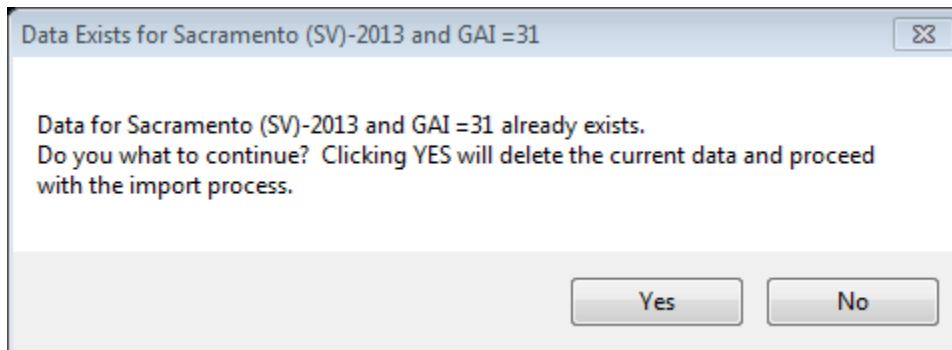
Data Exists for Sacramento (SV)-2013 and GAI =31

Data for Sacramento (SV)-2013 and GAI =31 already exists.
Do you what to continue? Clicking YES will delete the current data and proceed with the import process.

Yes

No